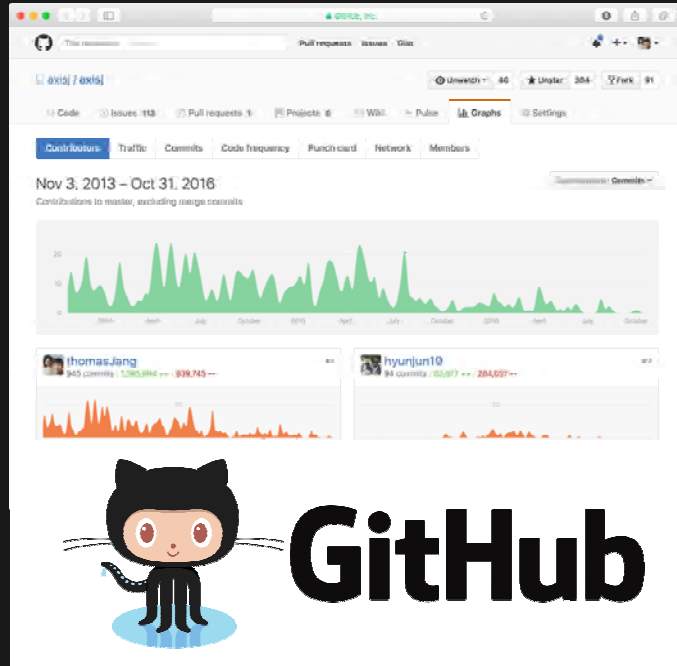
GitHub, Inc.

Pull requests Issues Gist

axisj / axisj

Unwatch 46 Unstar 384 Fork 91

Code Issues 113 Pull requests 1 Projects 0 Wiki Pulse Graphs Settings

Contributors Traffic Commits Code frequency Punch card Network Members

Nov 3, 2013 – Oct 31, 2016

Contributions to master, excluding merge commits

Commits

20

10

0

2014 April July October 2015 April July October 2016 April July October

thomasJang
945 commits 1,090,894 ++ 839,745 --

hyunjun19
94 commits 83,977 ++ 284,037 --

GitHub